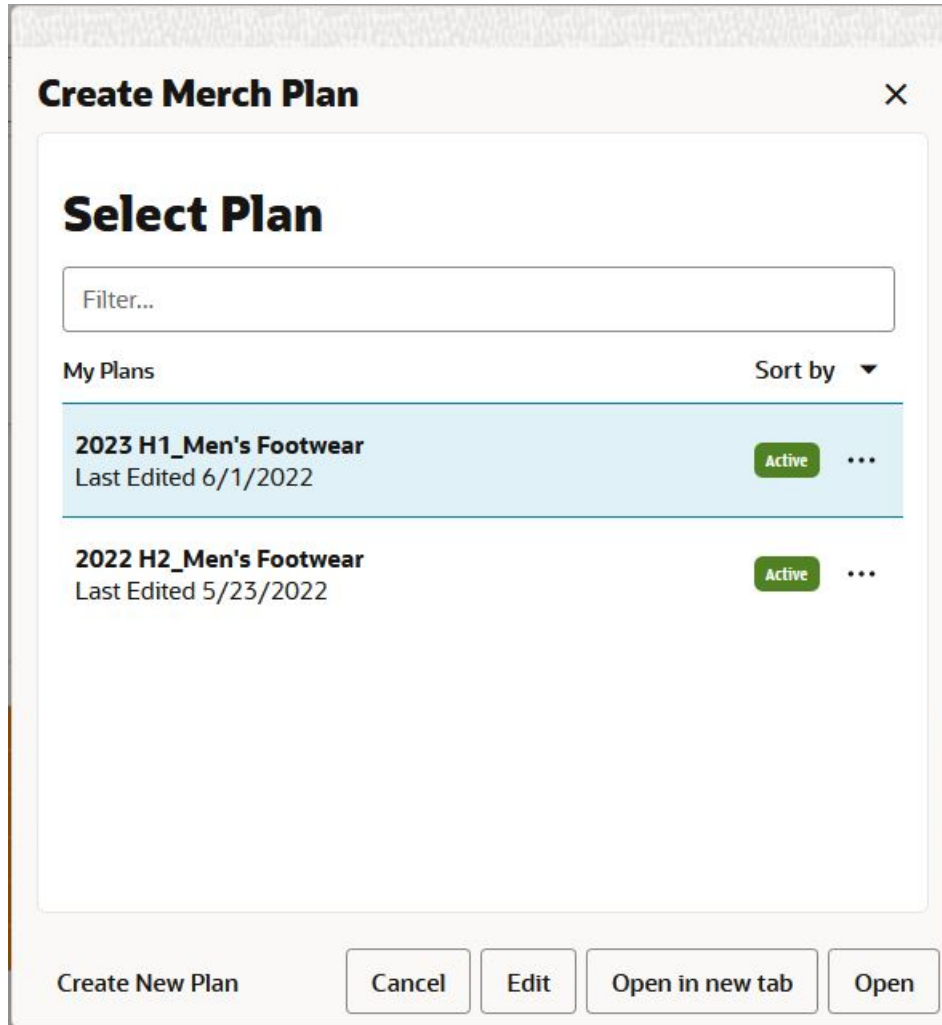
Create Merch Plan ×

Select Plan

Filter...

My Plans

Sort by

2023 H1_Men's Footwear
Last Edited 6/1/2022
Active
...

2022 H2_Men's Footwear
Last Edited 5/23/2022
Active
...

Create New Plan
Cancel
Edit
Open in new tab
Open